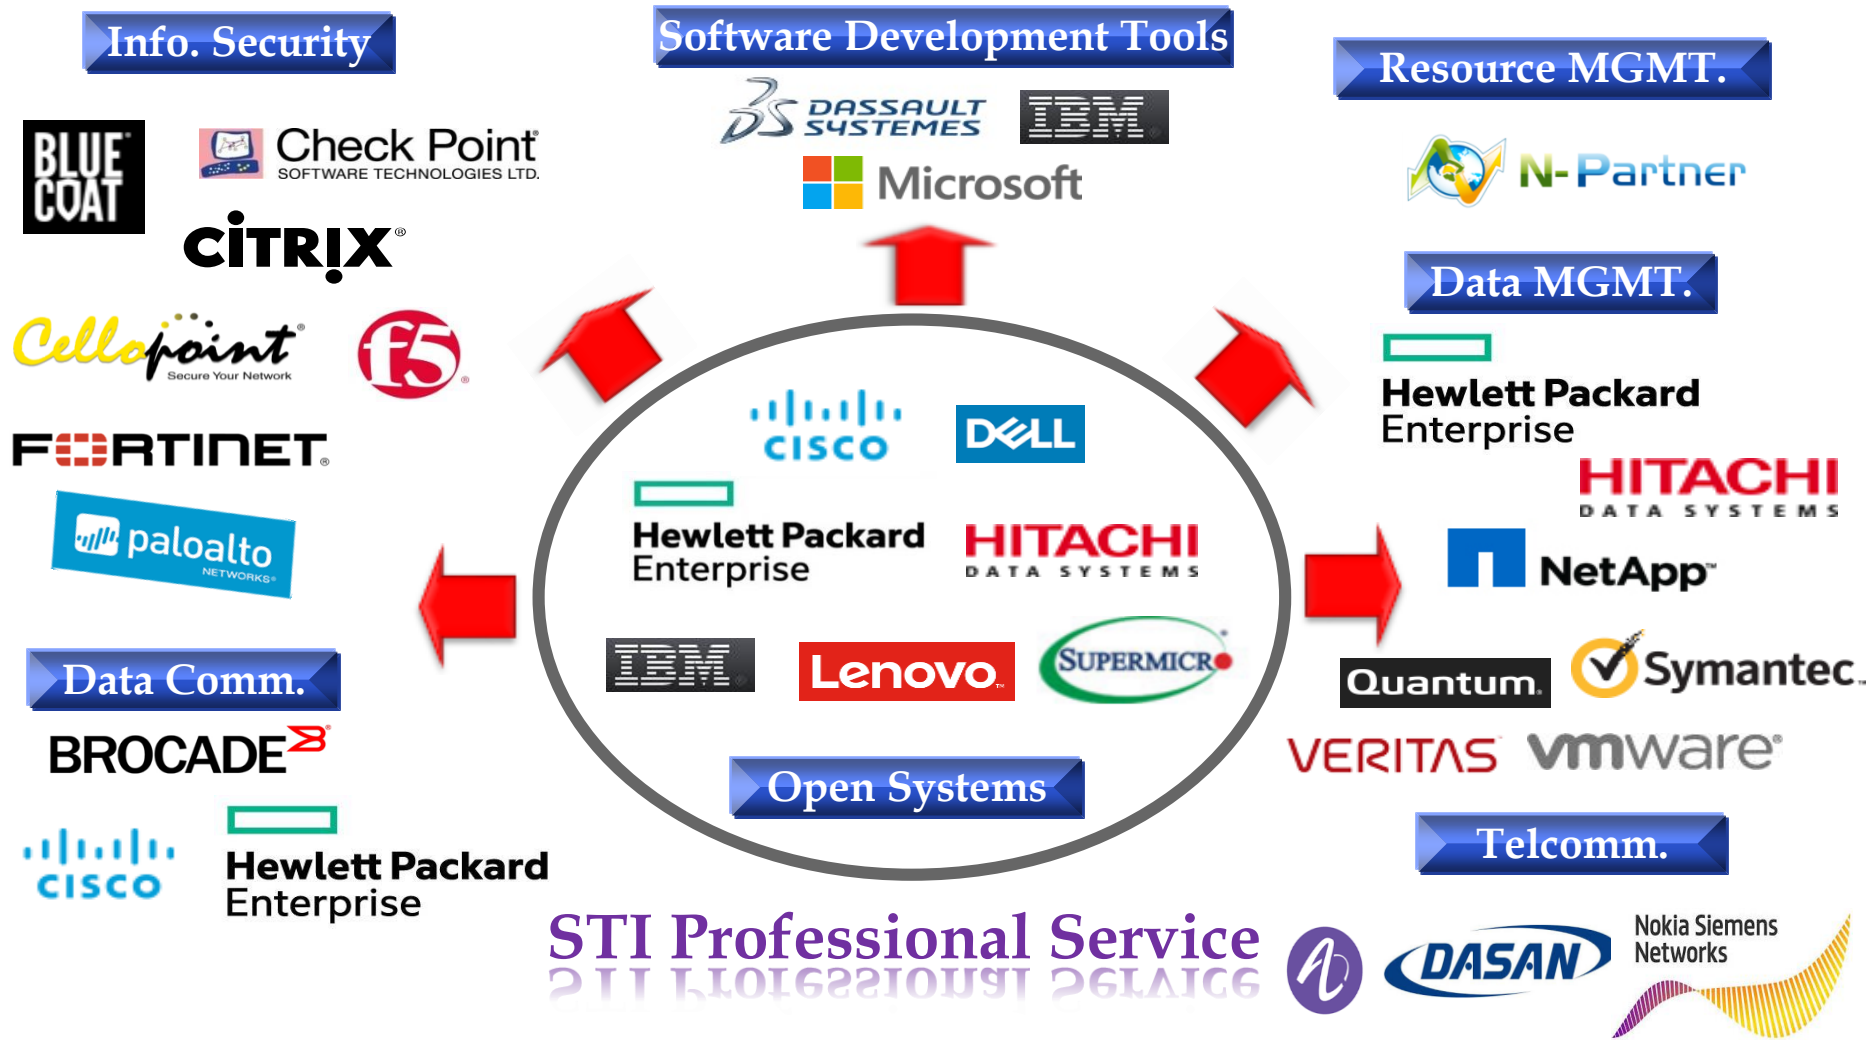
Info. Security

BLUE COAT

Check Point
SOFTWARE TECHNOLOGIES LTD.

CITRIX

Cellopoint
Secure Your Network

f5

FORTINET

paloalto
NETWORKS

Software Development Tools

DASSAULT SYSTEMES

IBM

Microsoft

Resource MGMT.

N-Partner

Data MGMT.

Hewlett Packard Enterprise

HITACHI
DATA SYSTEMS

NetApp

Quantum

Symantec.

VERITAS

vmware

cisco

DELL

Hewlett Packard Enterprise

HITACHI
DATA SYSTEMS

IBM

Lenovo

SUPERMICRO

Open Systems

Data Comm.

BROCADE

cisco

Hewlett Packard Enterprise

STI Professional Service

Telcomm.

DASAN

Nokia Siemens Networks